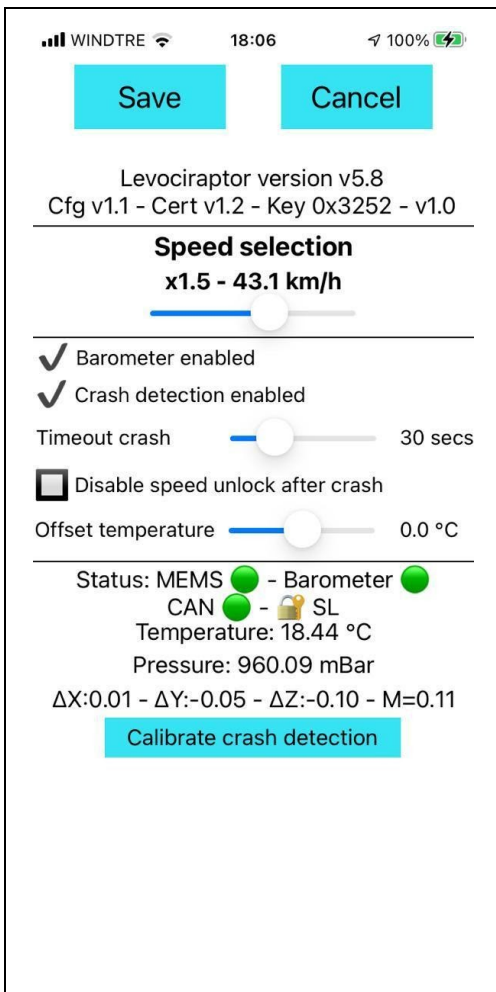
WINDTRE 18:06 100%

Save Cancel

Levociraptor version v5.8
Cfg v1.1 - Cert v1.2 - Key 0x3252 - v1.0

**Speed selection**
**x1.5 - 43.1 km/h**

Barometer enabled
Crash detection enabled
Timeout crash 30 secs
Disable speed unlock after crash
Offset temperature 0.0 °C

Status: MEMS - Barometer
CAN - SL
Temperature: 18.44 °C
Pressure: 960.09 mBar
ΔX:0.01 - ΔY:-0.05 - ΔZ:-0.10 - M=0.11

Calibrate crash detection